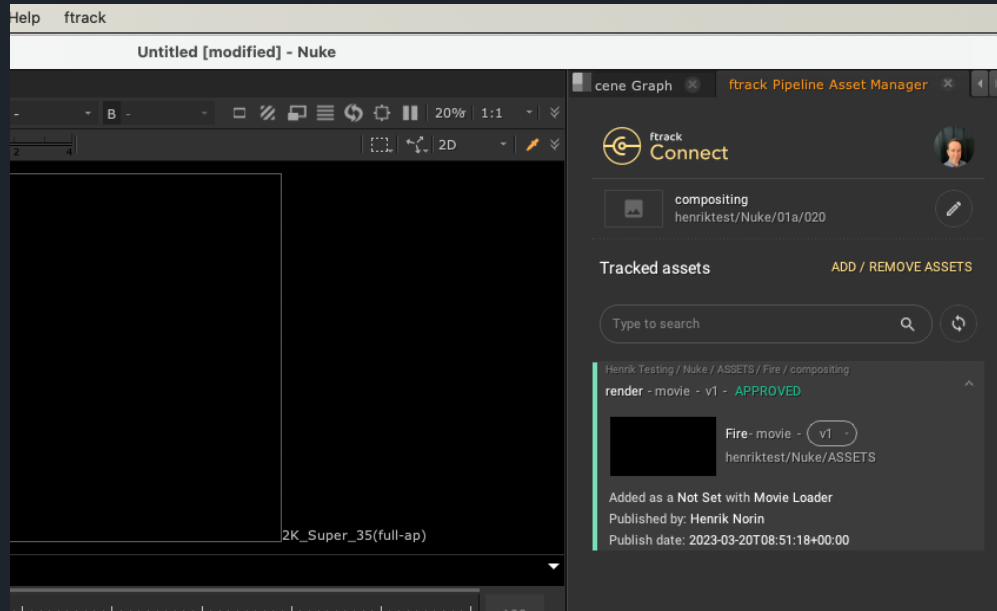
Help ftrack

Untitled [modified] - Nuke

- B - 20% 1:1

2 4

2D

cene Graph

ftrack Pipeline Asset Manager

ftrack Connect

compositing
henriktest/Nuke/01a/020

Tracked assets

ADD / REMOVE ASSETS

Type to search

Henrik Testing / Nuke / ASSETS / Fire / compositing
render - movie - v1 - APPROVED

Fire - movie - v1
henriktest/Nuke/ASSETS

Added as a Not Set with Movie Loader
Published by: Henrik Norin
Publish date: 2023-03-20T08:51:18+00:00

2K_Super_35(full-ap)